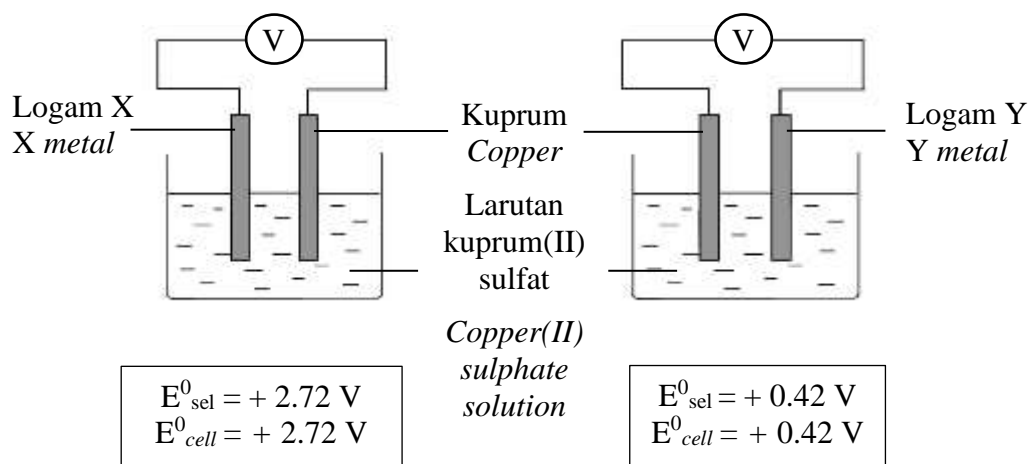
V

V

Logam X
X *metal*

Kuprum
*Copper*

Logam Y
Y *metal*

Larutan kuprum(II) sulfat

*Copper(II) sulphate solution*

$E^0_{sel} = + 2.72$ V
$E^0_{cell} = + 2.72$ V

$E^0_{sel} = + 0.42$ V
$E^0_{cell} = + 0.42$ V